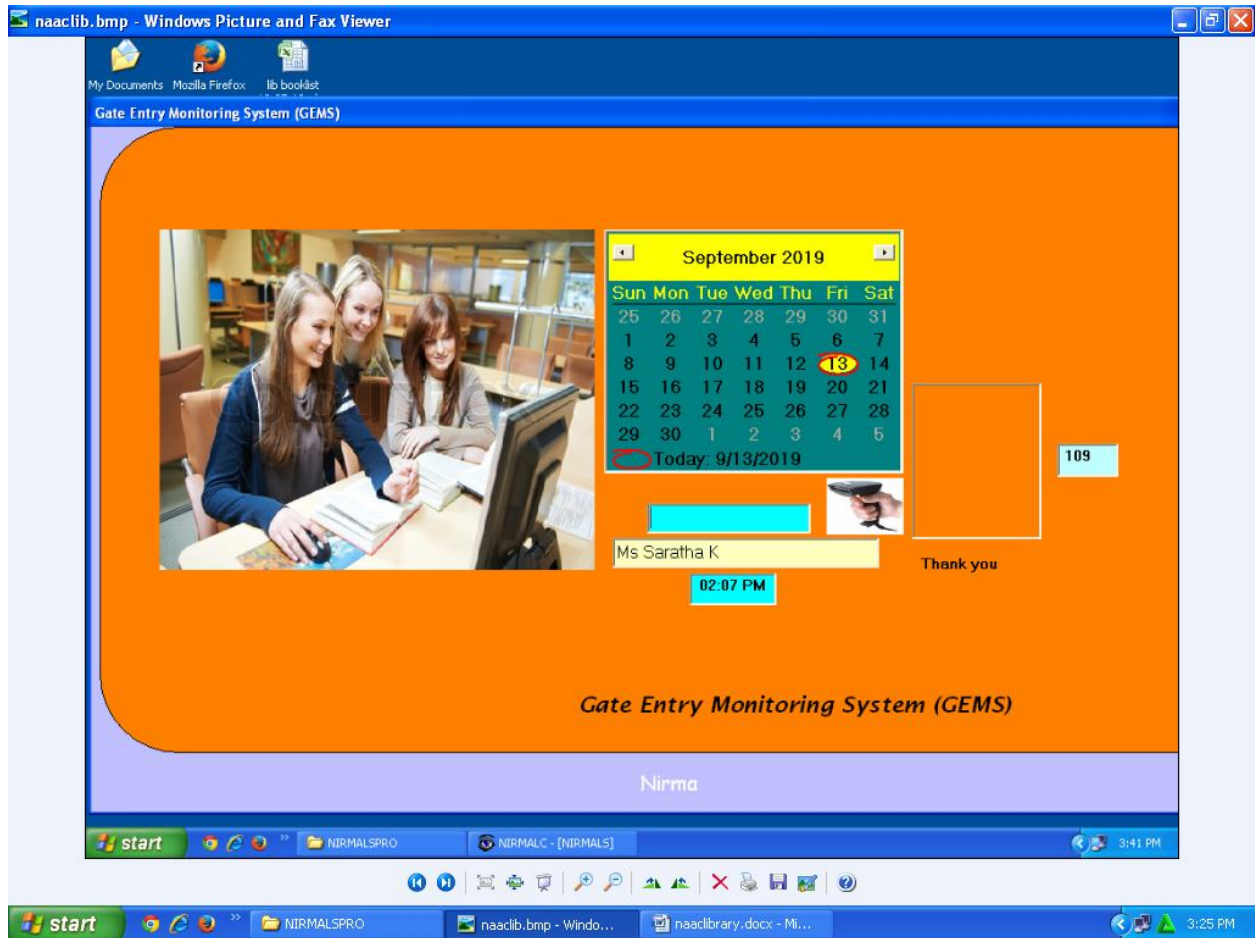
naaclib.bmp - Windows Picture and Fax Viewer

My Documents Mozilla Firefox lib booklist

Gate Entry Monitoring System (GEMS)

September 2019

| Sun | Mon | Tue | Wed | Thu | Fri | Sat |
|---|---|---|---|---|---|---|
| 25 | 26 | 27 | 28 | 29 | 30 | 31 |
| 1 | 2 | 3 | 4 | 5 | 6 | 7 |
| 8 | 9 | 10 | 11 | 12 | 13 | 14 |
| 15 | 16 | 17 | 18 | 19 | 20 | 21 |
| 22 | 23 | 24 | 25 | 26 | 27 | 28 |
| 29 | 30 | 1 | 2 | 3 | 4 | 5 |

Today: 9/13/2019

109

Ms Saratha K

Thank you

02:07 PM

Gate Entry Monitoring System (GEMS)

Nirma

start NIRMALSPRO NIRMALC - [NIRMALS] 3:41 PM

start NIRMALSPRO naaclib.bmp - Windo... naaclibrary.docx - Mi... 3:25 PM